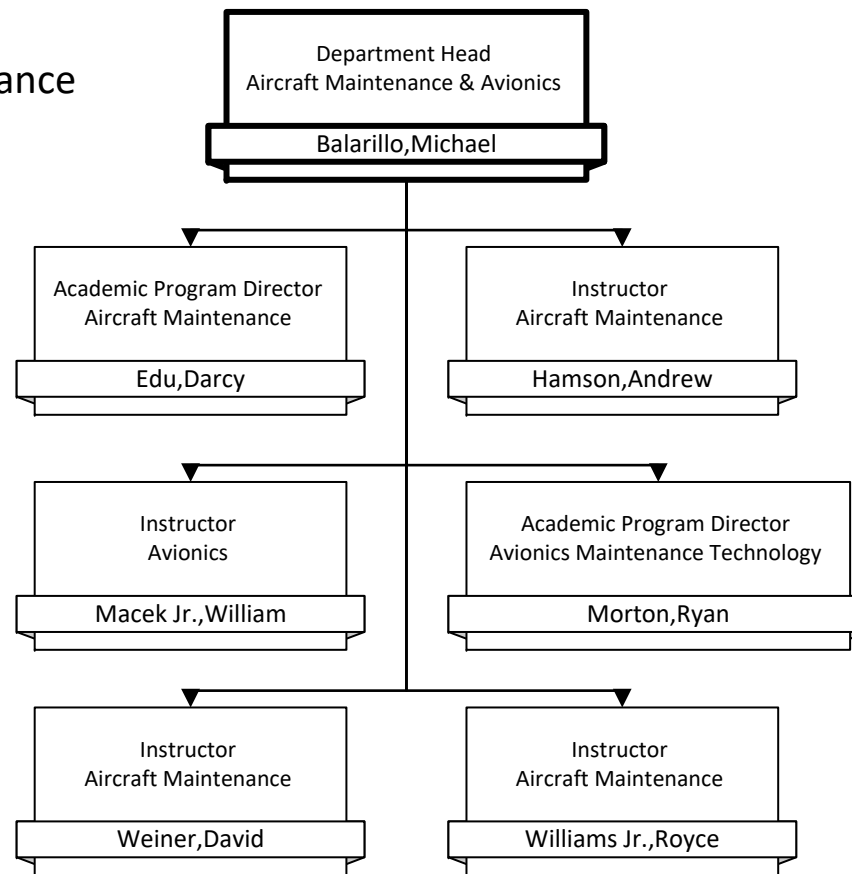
ance

Department Head
Aircraft Maintenance & Avionics
Balarillo,Michael

Academic Program Director
Aircraft Maintenance
Edu,Darcy

Instructor
Aircraft Maintenance
Hamson,Andrew

Instructor
Avionics
Macek Jr.,William

Academic Program Director
Avionics Maintenance Technology
Morton,Ryan

Instructor
Aircraft Maintenance
Weiner,David

Instructor
Aircraft Maintenance
Williams Jr.,Royce